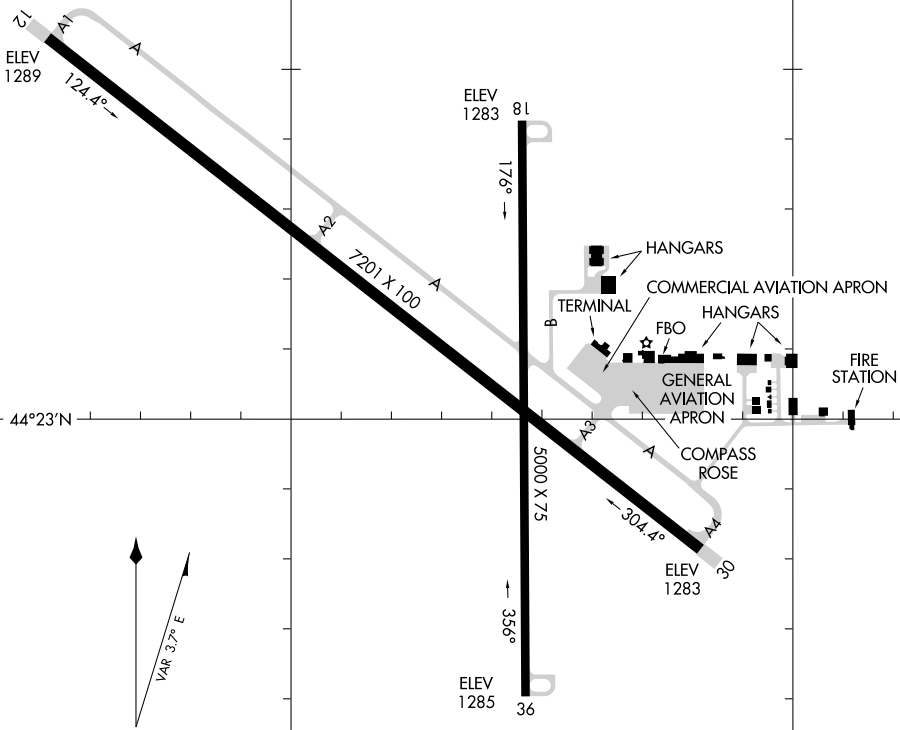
12
A1
ELEV
1289
124.4°
A
ELEV
1283
18
176°
A2
7201 X 100
A
HANGARS
COMMERCIAL AVIATION APRON
TERMINAL
B
FBO
HANGARS
FIRE
STATION
GENERAL
AVIATION
APRON
44°23′N
A3
COMPASS
ROSE
A
5000 X 75
304.4°
A4
ELEV
1283
30
VAR 3.7° E
356°
ELEV
1285
36